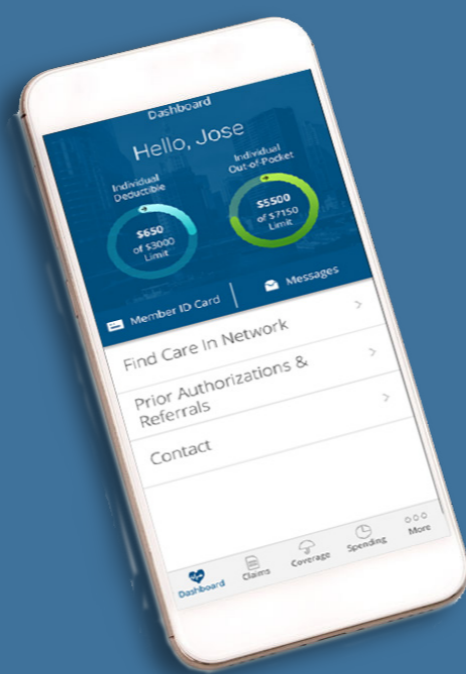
Dashboard

Hello, Jose

Individual Deductible

$650 of $3000 Limit

Individual Out of Pocket

$5500 of $7150 Limit

Member ID Card

Messages

Find Care In Network

Prior Authorizations & Referrals

Contact

Dashboard

Claims

Coverage

Spending

More